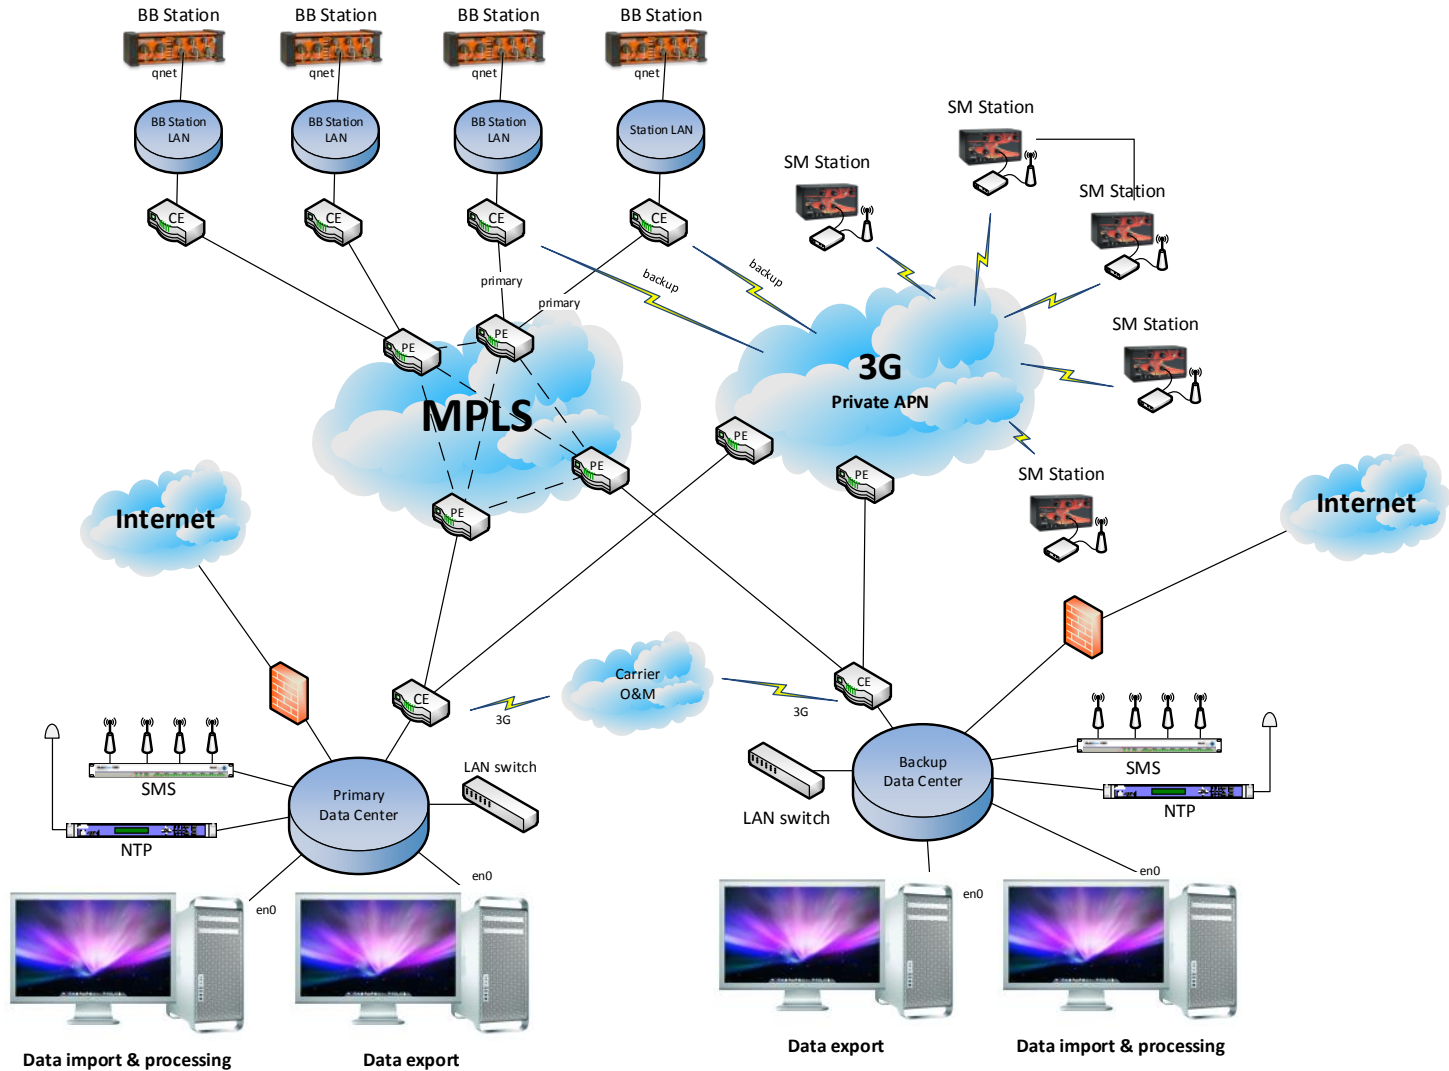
BB Station
qnet
BB Station LAN
CE

BB Station
qnet
BB Station LAN
CE

BB Station
qnet
BB Station LAN
CE
primary

BB Station
qnet
Station LAN
CE
primary

backup
backup

SM Station
SM Station
SM Station
SM Station
SM Station

PE
PE
PE
PE
MPLS

3G
Private APN
PE
PE

Internet
Internet

Carrier O&M
3G
3G
CE
CE

SMS
NTP
LAN switch
Primary Data Center
en0
en0

Backup Data Center
LAN switch
SMS
NTP
en0
en0

Data import & processing
Data export
Data export
Data import & processing